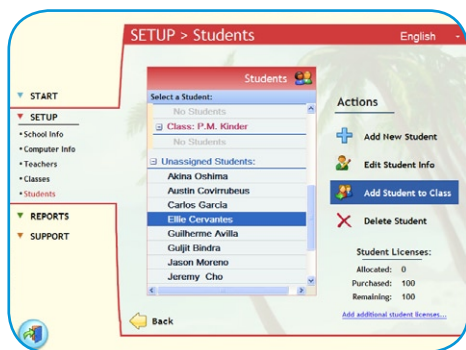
SETUP > Students

English

START

SETUP

• School Info
• Computer Info
• Teachers
• Classes
• Students

REPORTS

SUPPORT

Students

Select a Student:

No Students

⊟ Class: P.M. Kinder

No Students

⊟ Unassigned Students:

Akina Oshima
Austin Covirrubeus
Carlos Garcia
Ellie Cervantes
Guilherme Avilla
Guljit Bindra
Jason Moreno
Jeremy Cho

Actions

Add New Student

Edit Student Info

Add Student to Class

Delete Student

Student Licenses:

Allocated: 0
Purchased: 100
Remaining: 100

Add additional student licenses...

Back